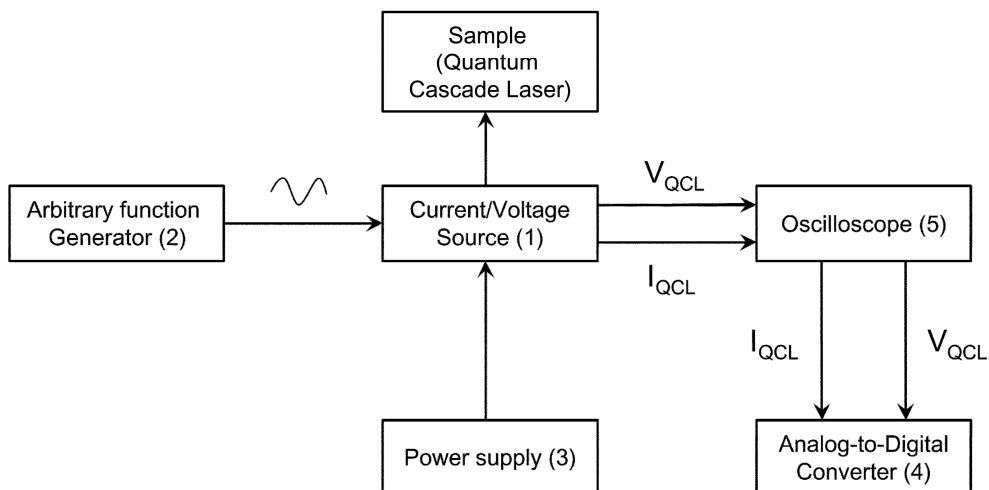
Sample (Quantum Cascade Laser)

Arbitrary function Generator (2)

Current/Voltage Source (1)

$V_{QCL}$

$I_{QCL}$

Oscilloscope (5)

$I_{QCL}$

$V_{QCL}$

Power supply (3)

Analog-to-Digital Converter (4)